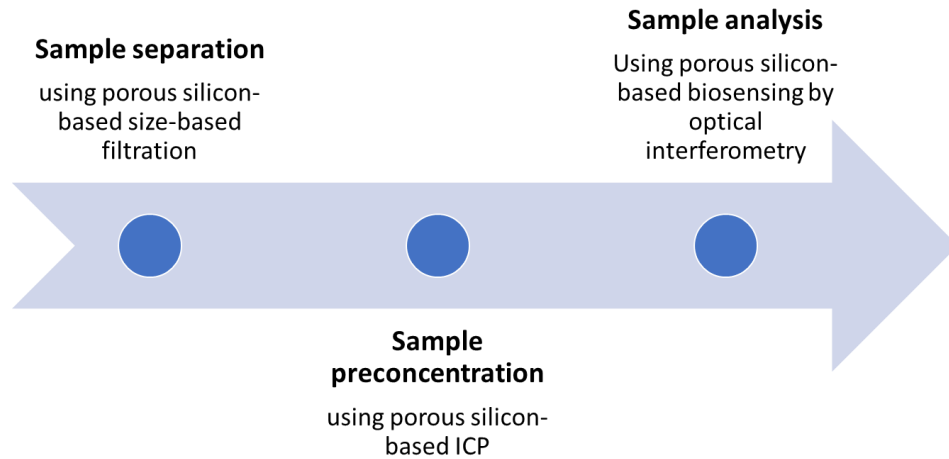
Sample separation

using porous silicon-based size-based filtration

Sample preconcentration

using porous silicon-based ICP

Sample analysis

Using porous silicon-based biosensing by optical interferometry